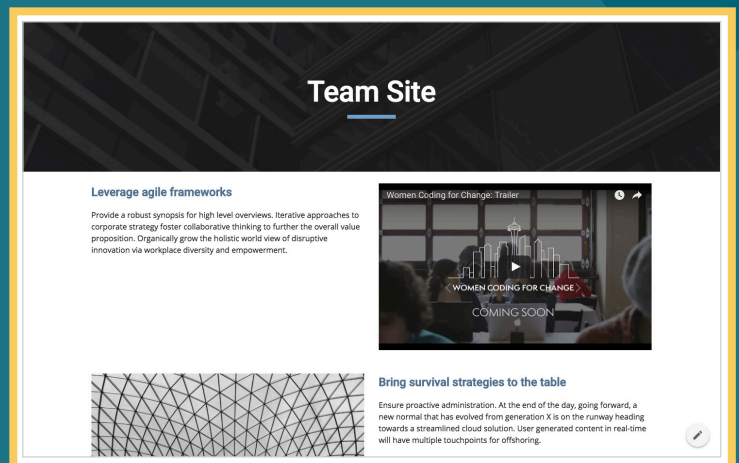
Team Site

Leverage agile frameworks

Provide a robust synopsis for high level overviews. Iterative approaches to corporate strategy foster collaborative thinking to further the overall value proposition. Organically grow the holistic world view of disruptive innovation via workplace diversity and empowerment.

Women Coding for Change: Trailer

WOMEN CODING FOR CHANGE

COMING SOON

Bring survival strategies to the table

Ensure proactive administration. At the end of the day, going forward, a new normal that has evolved from generation X is on the runway heading towards a streamlined cloud solution. User generated content in real-time will have multiple touchpoints for offshoring.